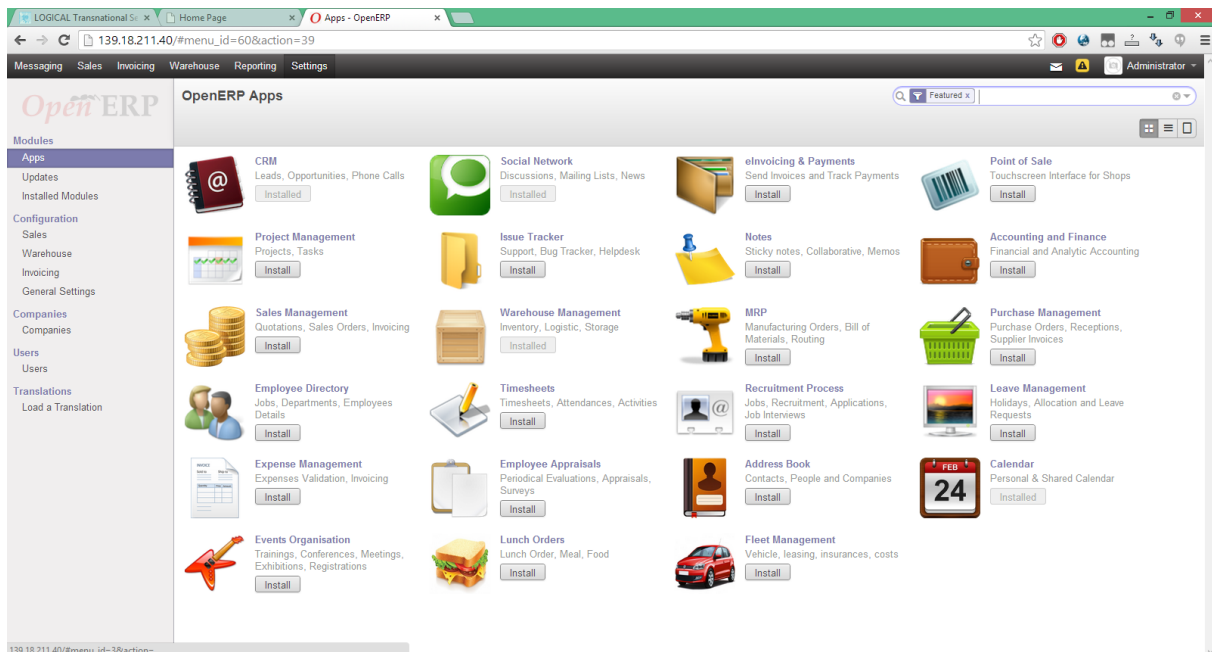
LOGICAL Transnational S × Home Page × Apps - OpenERP ×

139.18.211.40/#menu_id=60&action=39

Messaging Sales Invoicing Warehouse Reporting Settings

Administrator

OpenERP

OpenERP Apps

Featured ×

Modules
Apps
Updates
Installed Modules

Configuration
Sales
Warehouse
Invoicing
General Settings

Companies
Companies

Users
Users

Translations
Load a Translation

CRM
Leads, Opportunities, Phone Calls
Installed

Social Network
Discussions, Mailing Lists, News
Installed

eInvoicing & Payments
Send Invoices and Track Payments
Install

Point of Sale
Touchscreen Interface for Shops
Install

Project Management
Projects, Tasks
Install

Issue Tracker
Support, Bug Tracker, Helpdesk
Install

Notes
Sticky notes, Collaborative, Memos
Install

Accounting and Finance
Financial and Analytic Accounting
Install

Sales Management
Quotations, Sales Orders, Invoicing
Install

Warehouse Management
Inventory, Logistic, Storage
Installed

MRP
Manufacturing Orders, Bill of Materials, Routing
Install

Purchase Management
Purchase Orders, Receptions, Supplier Invoices
Install

Employee Directory
Jobs, Departments, Employees Details
Install

Timesheets
Timesheets, Attendances, Activities
Install

Recruitment Process
Jobs, Recruitment, Applications, Job Interviews
Install

Leave Management
Holidays, Allocation and Leave Requests
Install

Expense Management
Expenses Validation, Invoicing
Install

Employee Appraisals
Periodical Evaluations, Appraisals, Surveys
Install

Address Book
Contacts, People and Companies
Install

Calendar
Personal & Shared Calendar
Installed

FEB
24

Events Organisation
Trainings, Conferences, Meetings, Exhibitions, Registrations
Install

Lunch Orders
Lunch Order, Meal, Food
Install

Fleet Management
Vehicle, leasing, insurances, costs
Install

139.18.211.40/#menu_id=3&action=